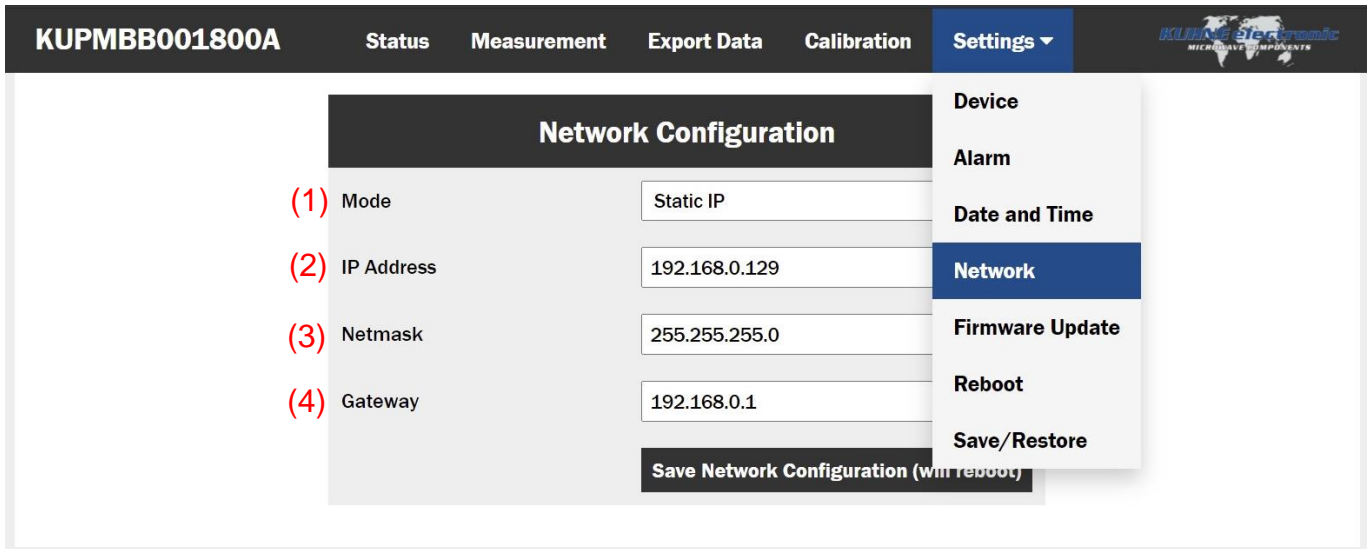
KUPMBB001800A Status Measurement Export Data Calibration Settings ▾

KUHNE electronic MICROWAVE COMPONENTS

Device
Alarm
Date and Time
Network
Firmware Update
Reboot
Save/Restore

Network Configuration

(1) Mode Static IP

(2) IP Address 192.168.0.129

(3) Netmask 255.255.255.0

(4) Gateway 192.168.0.1

Save Network Configuration (will reboot)